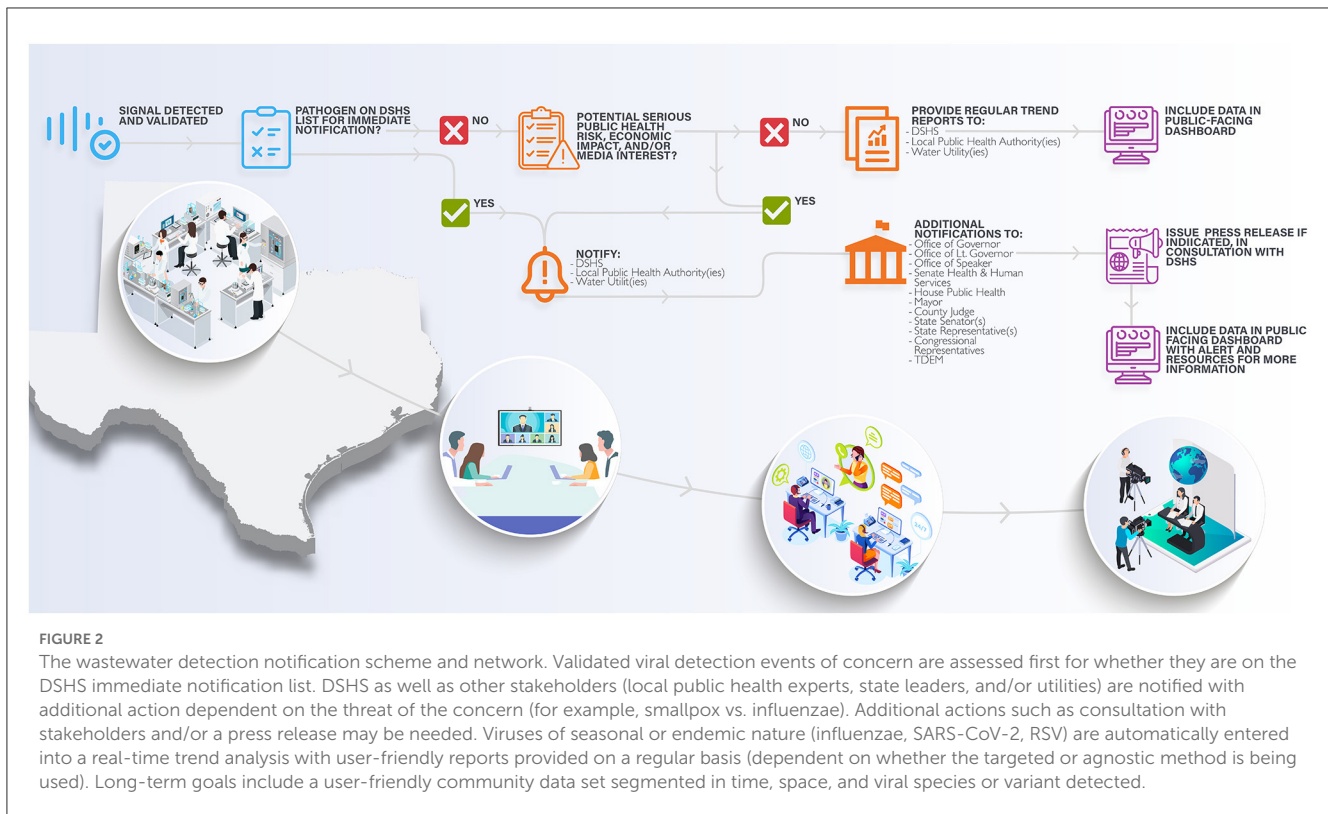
SIGNAL DETECTED AND VALIDATED

PATHOGEN ON DSHS LIST FOR IMMEDIATE NOTIFICATION?

NO

POTENTIAL SERIOUS PUBLIC HEALTH RISK, ECONOMIC IMPACT, AND/OR MEDIA INTEREST?

NO

PROVIDE REGULAR TREND REPORTS TO:
- DSHS
- Local Public Health Authority(ies)
- Water Utility(ies)

INCLUDE DATA IN PUBLIC-FACING DASHBOARD

YES

YES

NOTIFY:
- DSHS
- Local Public Health Authority(ies)
- Water Utilit(ies)

ADDITIONAL NOTIFICATIONS TO:
- Office of Governor
- Office of Lt. Governor
- Office of Speaker
- Senate Health & Human Services
- House Public Health
- Mayor
- County Judge
- State Senator(s)
- State Representative(s)
- Congressional Representatives
- TDEM

ISSUE PRESS RELEASE IF INDICATED, IN CONSULTATION WITH DSHS

INCLUDE DATA IN PUBLIC FACING DASHBOARD WITH ALERT AND RESOURCES FOR MORE INFORMATION

FIGURE 2

The wastewater detection notification scheme and network. Validated viral detection events of concern are assessed first for whether they are on the DSHS immediate notification list. DSHS as well as other stakeholders (local public health experts, state leaders, and/or utilities) are notified with additional action dependent on the threat of the concern (for example, smallpox vs. influenzae). Additional actions such as consultation with stakeholders and/or a press release may be needed. Viruses of seasonal or endemic nature (influenzae, SARS-CoV-2, RSV) are automatically entered into a real-time trend analysis with user-friendly reports provided on a regular basis (dependent on whether the targeted or agnostic method is being used). Long-term goals include a user-friendly community data set segmented in time, space, and viral species or variant detected.